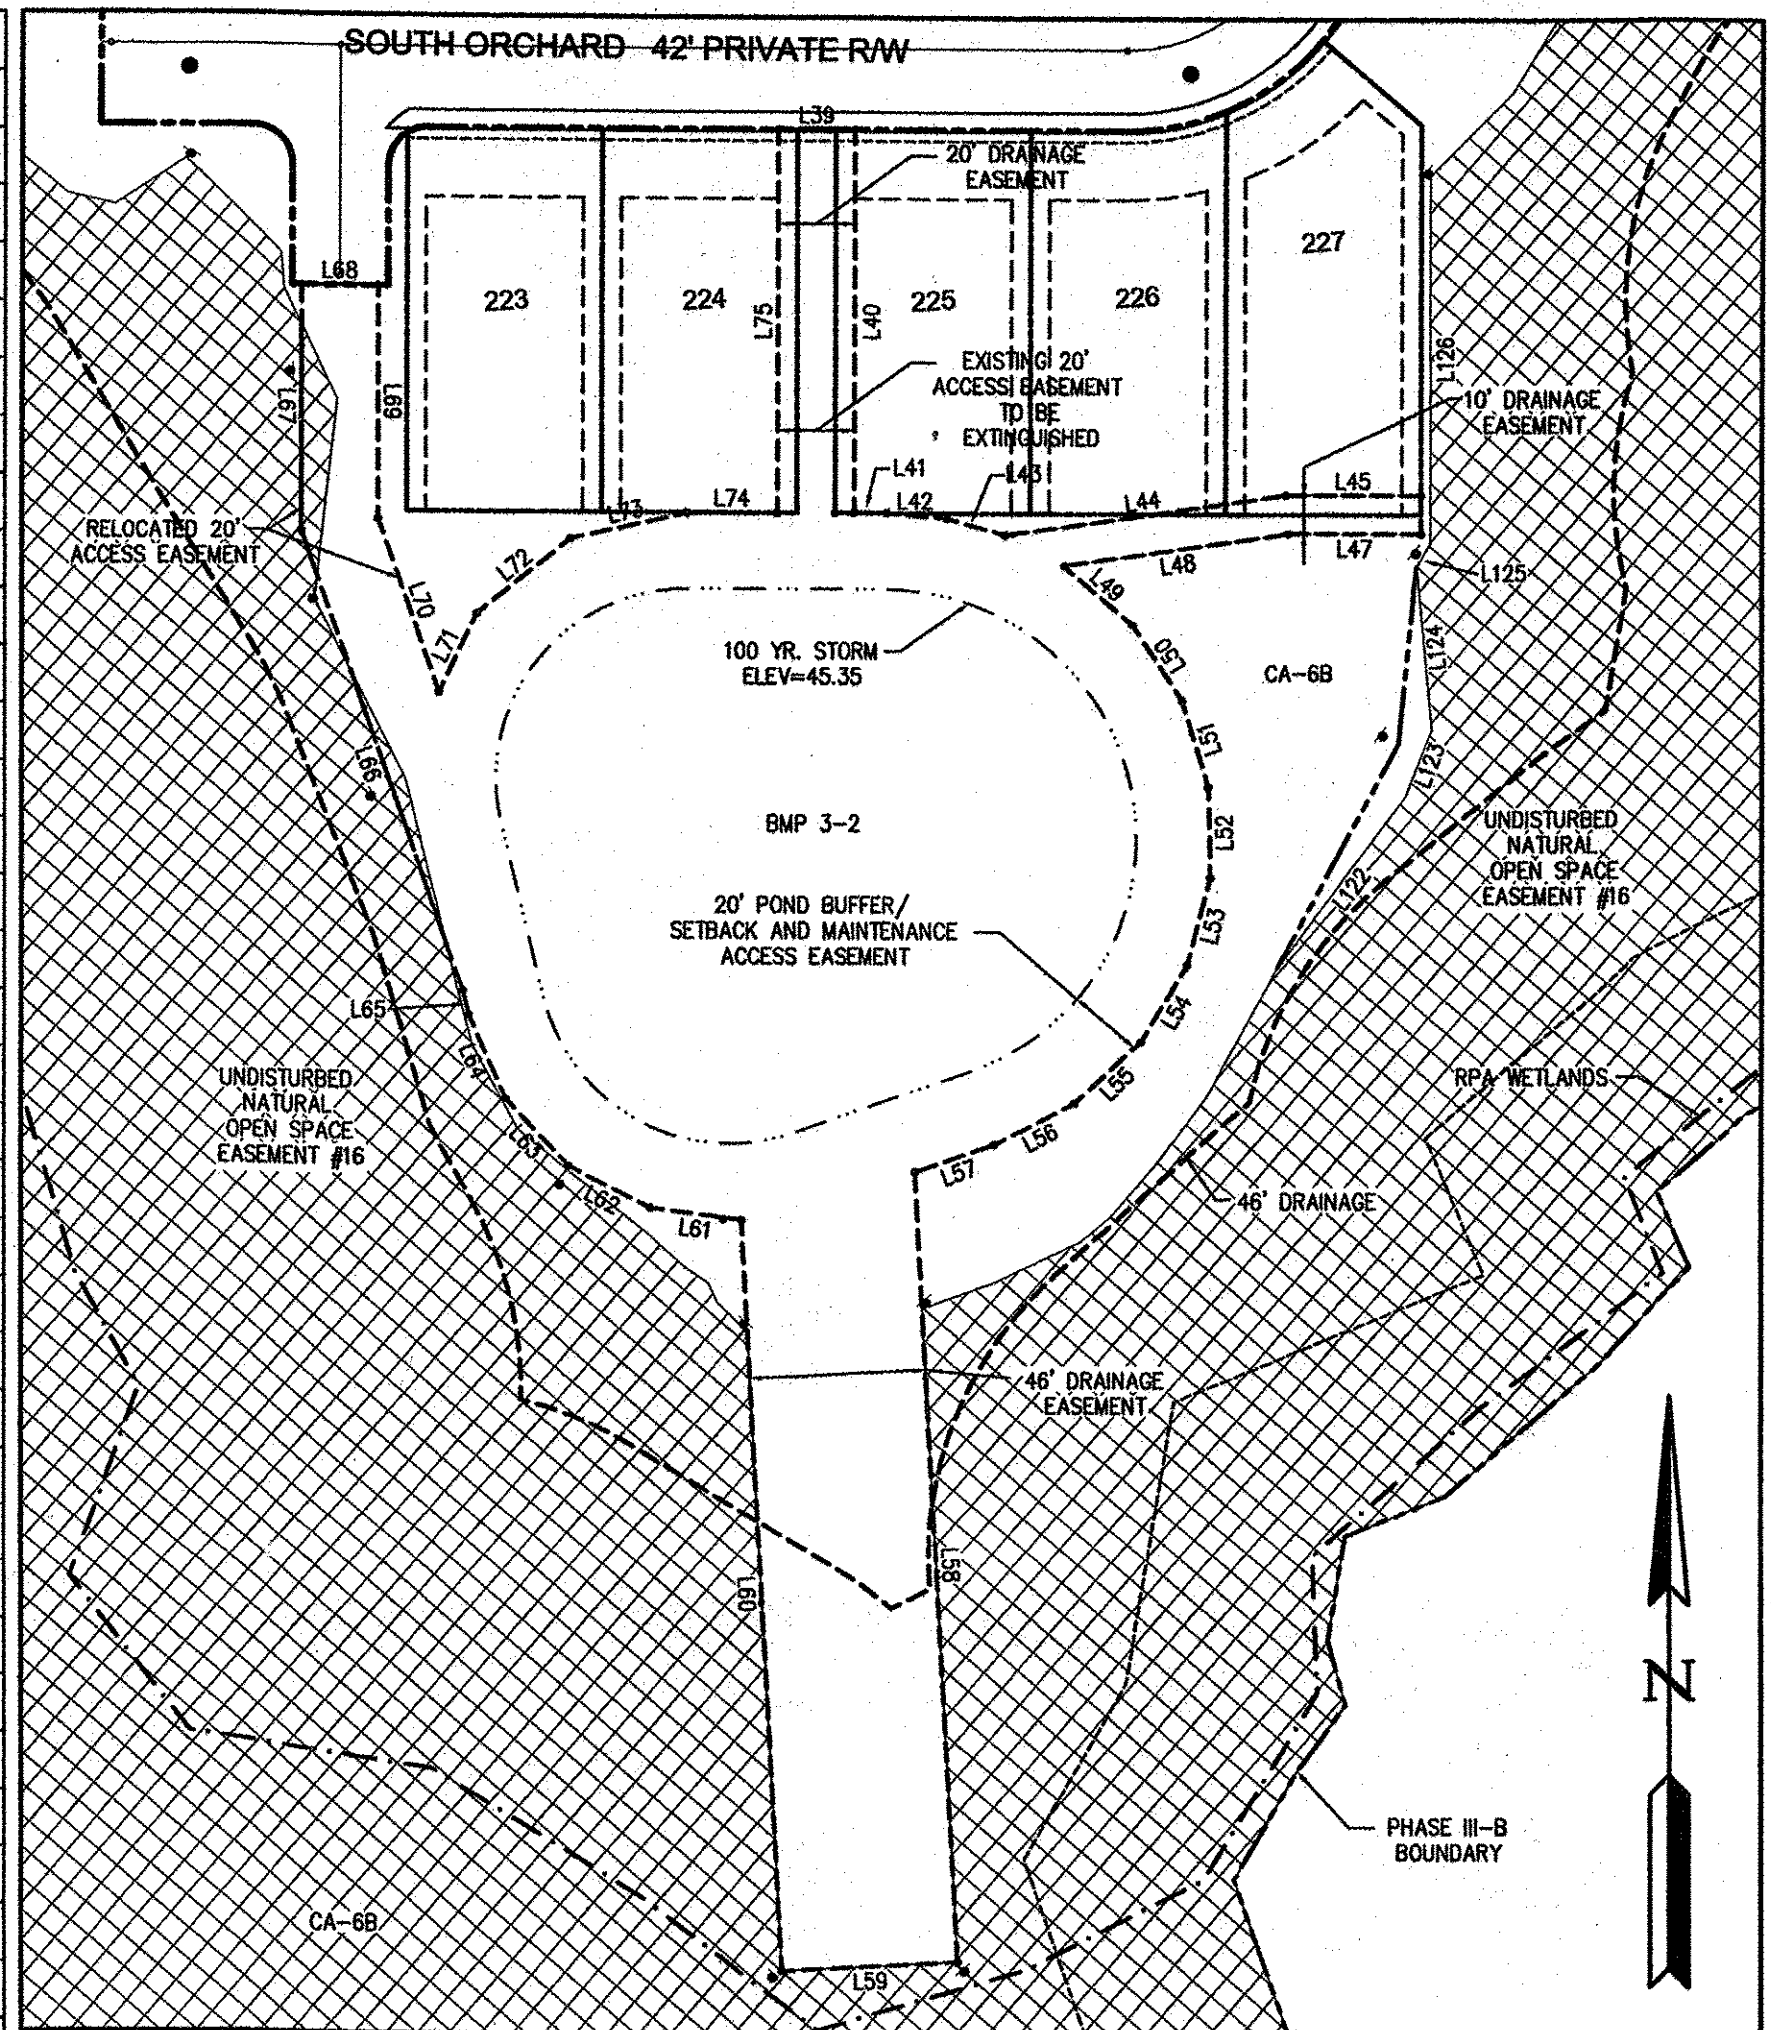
SOUTH ORCHARD 42' PRIVATE R/W

L39

20' DRAINAGE EASEMENT

227

223

224

225

226

L68

L75

L40

L126

EXISTING 20' ACCESS EASEMENT TO BE EXTINGUISHED

10' DRAINAGE EASEMENT

L67

L69

L41

L43

L45

L73

L74

L42

L44

RELOCATED 20' ACCESS EASEMENT

L72

L48

L47

L70

L49

L125

L71

100 YR. STORM ELEV=45.35

L50

CA-6B

L124

L51

L66

L123

BMP 3-2

L52

UNDISTURBED NATURAL OPEN SPACE EASEMENT #16

L122

20' POND BUFFER/ SETBACK AND MAINTENANCE ACCESS EASEMENT

L53

L65

L54

L64

RPA WETLANDS

UNDISTURBED NATURAL OPEN SPACE EASEMENT #16

L55

L63

L56

L57

L62

46' DRAINAGE

L61

46' DRAINAGE EASEMENT

L60

L58

N

PHASE III-B BOUNDARY

CA-6B

L59